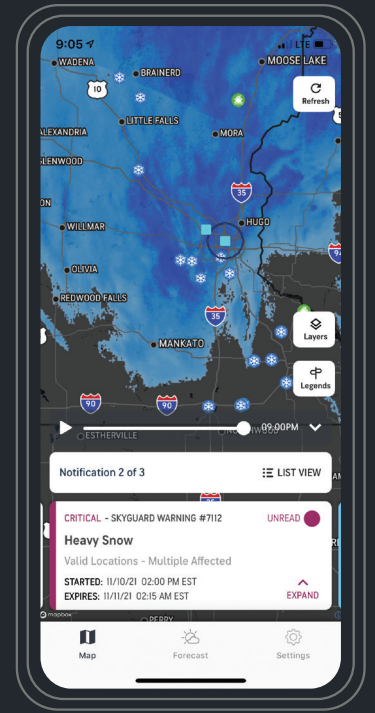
9:05
LTE

WADENA
BRAINERD
MOOSE LAKE
10
Refresh
LITTLE FALLS
ALEXANDRIA
MORA
LENWOOD
35
ON
HUGO
WILLMAR
OLIVIA
REDWOOD FALLS
35
Layers
MANKATO
Legends
90
90
ESTHERVILLE
09:00PM

Notification 2 of 3
LIST VIEW

CRITICAL - SKYGUARD WARNING #7112
UNREAD
Heavy Snow
Valid Locations - Multiple Affected
STARTED: 11/10/21 02:00 PM EST
EXPIRES: 11/11/21 02:15 AM EST
EXPAND
mapbox
PERRY

Map
Forecast
Settings